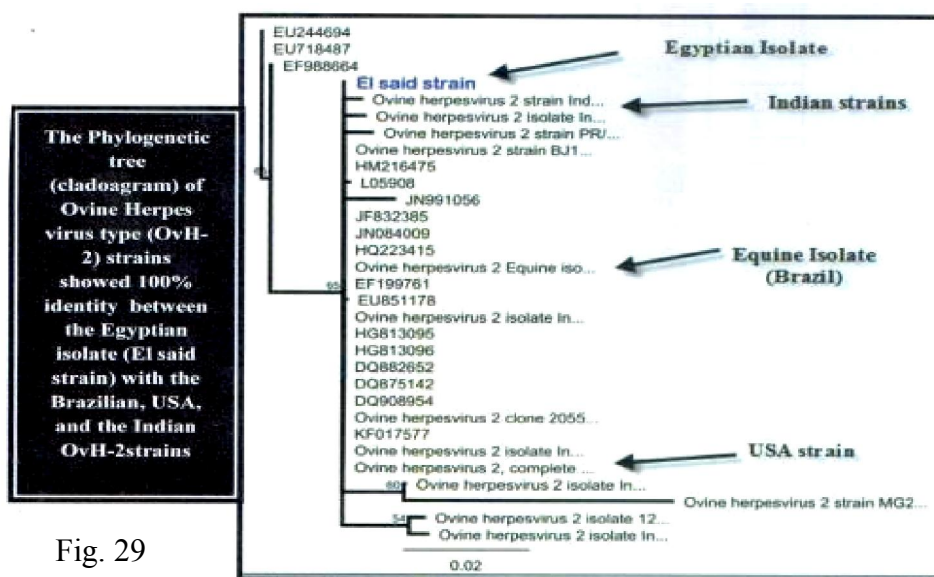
The Phylogenetic tree (cladoagram) of Ovine Herpes virus type (OvH-2) strains showed 100% identity between the Egyptian isolate (El said strain) with the Brazilian, USA, and the Indian OvH-2strains

Fig. 29

EU244694
EU718487
EF988664
El said strain
Ovine herpesvirus 2 strain Ind...
Ovine herpesvirus 2 isolate In...
Ovine herpesvirus 2 strain PR/...
Ovine herpesvirus 2 strain BJ1...
HM216475
L05908
JN991056
JF832385
JN084009
HQ223415
Ovine herpesvirus 2 Equine iso...
EF199761
EU851178
Ovine herpesvirus 2 isolate In...
HG813095
HG813096
DQ882652
DQ875142
DQ908954
Ovine herpesvirus 2 clone 2055...
KF017577
Ovine herpesvirus 2 isolate In...
Ovine herpesvirus 2, complete ...
Ovine herpesvirus 2 isolate In...
Ovine herpesvirus 2 strain MG2...
Ovine herpesvirus 2 isolate 12...
Ovine herpesvirus 2 isolate In...
65
65
60
54
0.02

Egyptian Isolate
Indian strains
Equine Isolate (Brazil)
USA strain